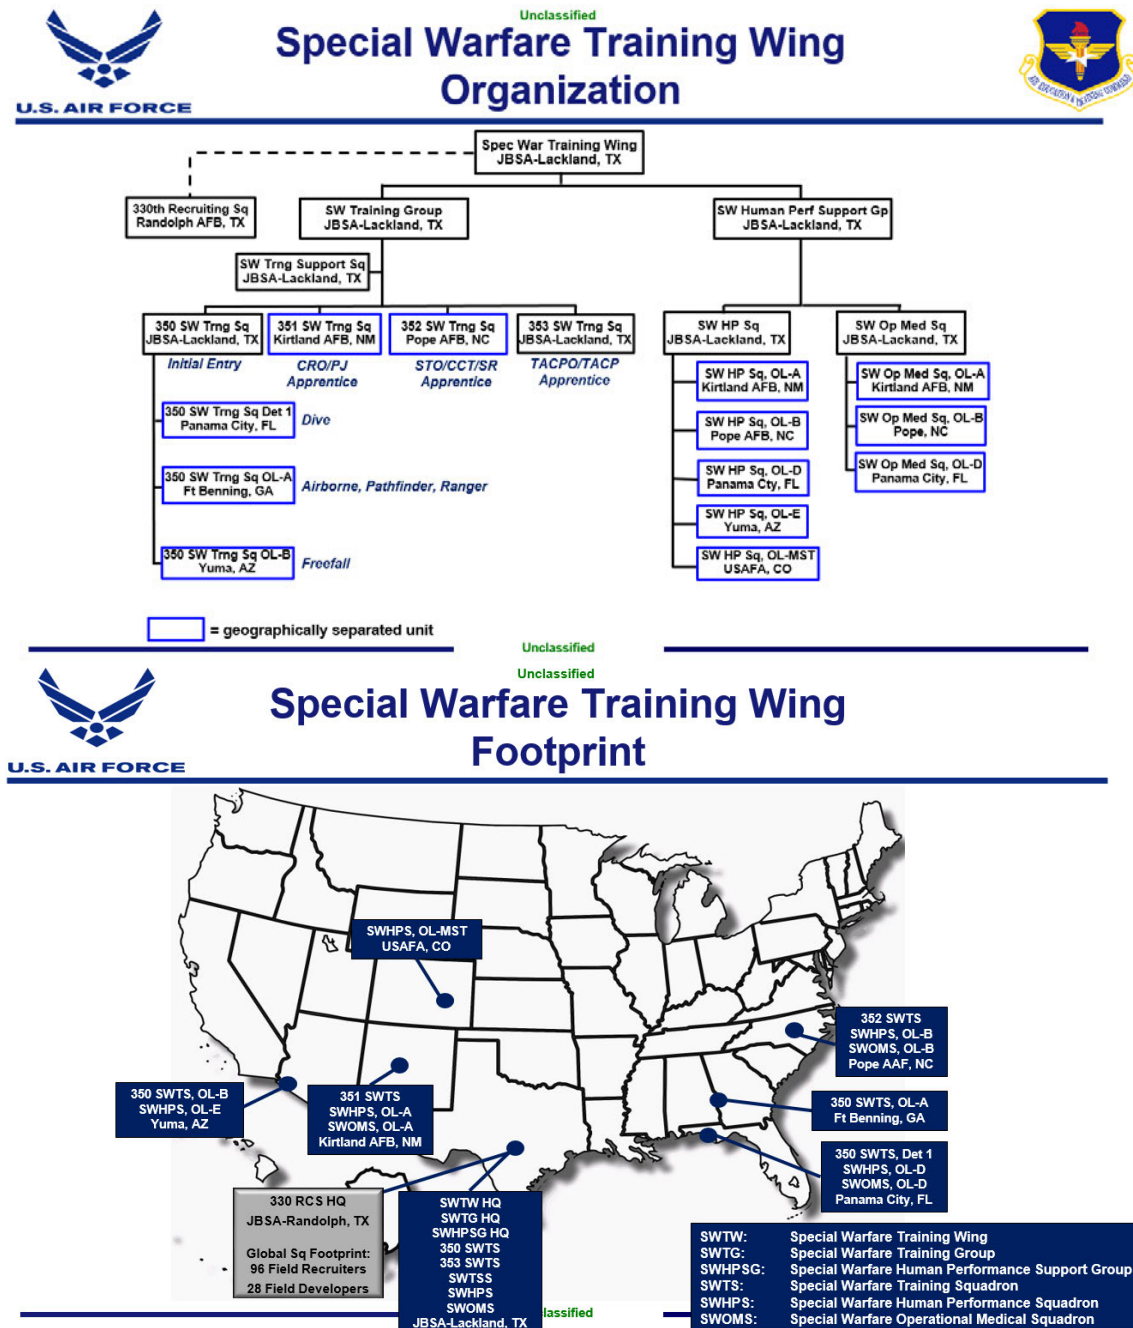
Unclassified

U.S. AIR FORCE

Special Warfare Training Wing Organization

Spec War Training Wing
JBSA-Lackland, TX

330th Recruiting Sq
Randolph AFB, TX

SW Training Group
JBSA-Lackland, TX

SW Human Perf Support Gp
JBSA-Lackland, TX

SW Trng Support Sq
JBSA-Lackland, TX

350 SW Trng Sq
JBSA-Lackland, TX
Initial Entry

351 SW Trng Sq
Kirtland AFB, NM
CRO/PJ Apprentice

352 SW Trng Sq
Pope AFB, NC
STO/CCT/SR Apprentice

353 SW Trng Sq
JBSA-Lackland, TX
TACPO/TACP Apprentice

350 SW Trng Sq Det 1
Panama City, FL
Dive

350 SW Trng Sq OL-A
Ft Benning, GA
Airborne, Pathfinder, Ranger

350 SW Trng Sq OL-B
Yuma, AZ
Freefall

SW HP Sq
JBSA-Lackland, TX

SW HP Sq, OL-A
Kirtland AFB, NM

SW HP Sq, OL-B
Pope AFB, NC

SW HP Sq, OL-D
Panama Cty, FL

SW HP Sq, OL-E
Yuma, AZ

SW HP Sq, OL-MST
USAFA, CO

SW Op Med Sq
JBSA-Lackland, TX

SW Op Med Sq, OL-A
Kirtland AFB, NM

SW Op Med Sq, OL-B
Pope, NC

SW Op Med Sq, OL-D
Panama City, FL

= geographically separated unit

Unclassified

Unclassified

U.S. AIR FORCE

Special Warfare Training Wing Footprint

SWHPS, OL-MST
USAFA, CO

352 SWTS
SWHPS, OL-B
SWOMS, OL-B
Pope AAF, NC

350 SWTS, OL-B
SWHPS, OL-E
Yuma, AZ

351 SWTS
SWHPS, OL-A
SWOMS, OL-A
Kirtland AFB, NM

350 SWTS, OL-A
Ft Benning, GA

350 SWTS, Det 1
SWHPS, OL-D
SWOMS, OL-D
Panama City, FL

330 RCS HQ
JBSA-Randolph, TX

Global Sq Footprint:
96 Field Recruiters
28 Field Developers

SWTW HQ
SWTG HQ
SWHPSG HQ
350 SWTS
353 SWTS
SWTSS
SWHPS
SWOMS
JBSA-Lackland, TX

| | |
|---|---|
| SWTW: | Special Warfare Training Wing |
| SWTG: | Special Warfare Training Group |
| SWHPSG: | Special Warfare Human Performance Support Group |
| SWTS: | Special Warfare Training Squadron |
| SWHPS: | Special Warfare Human Performance Squadron |
| SWOMS: | Special Warfare Operational Medical Squadron |

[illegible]lassified